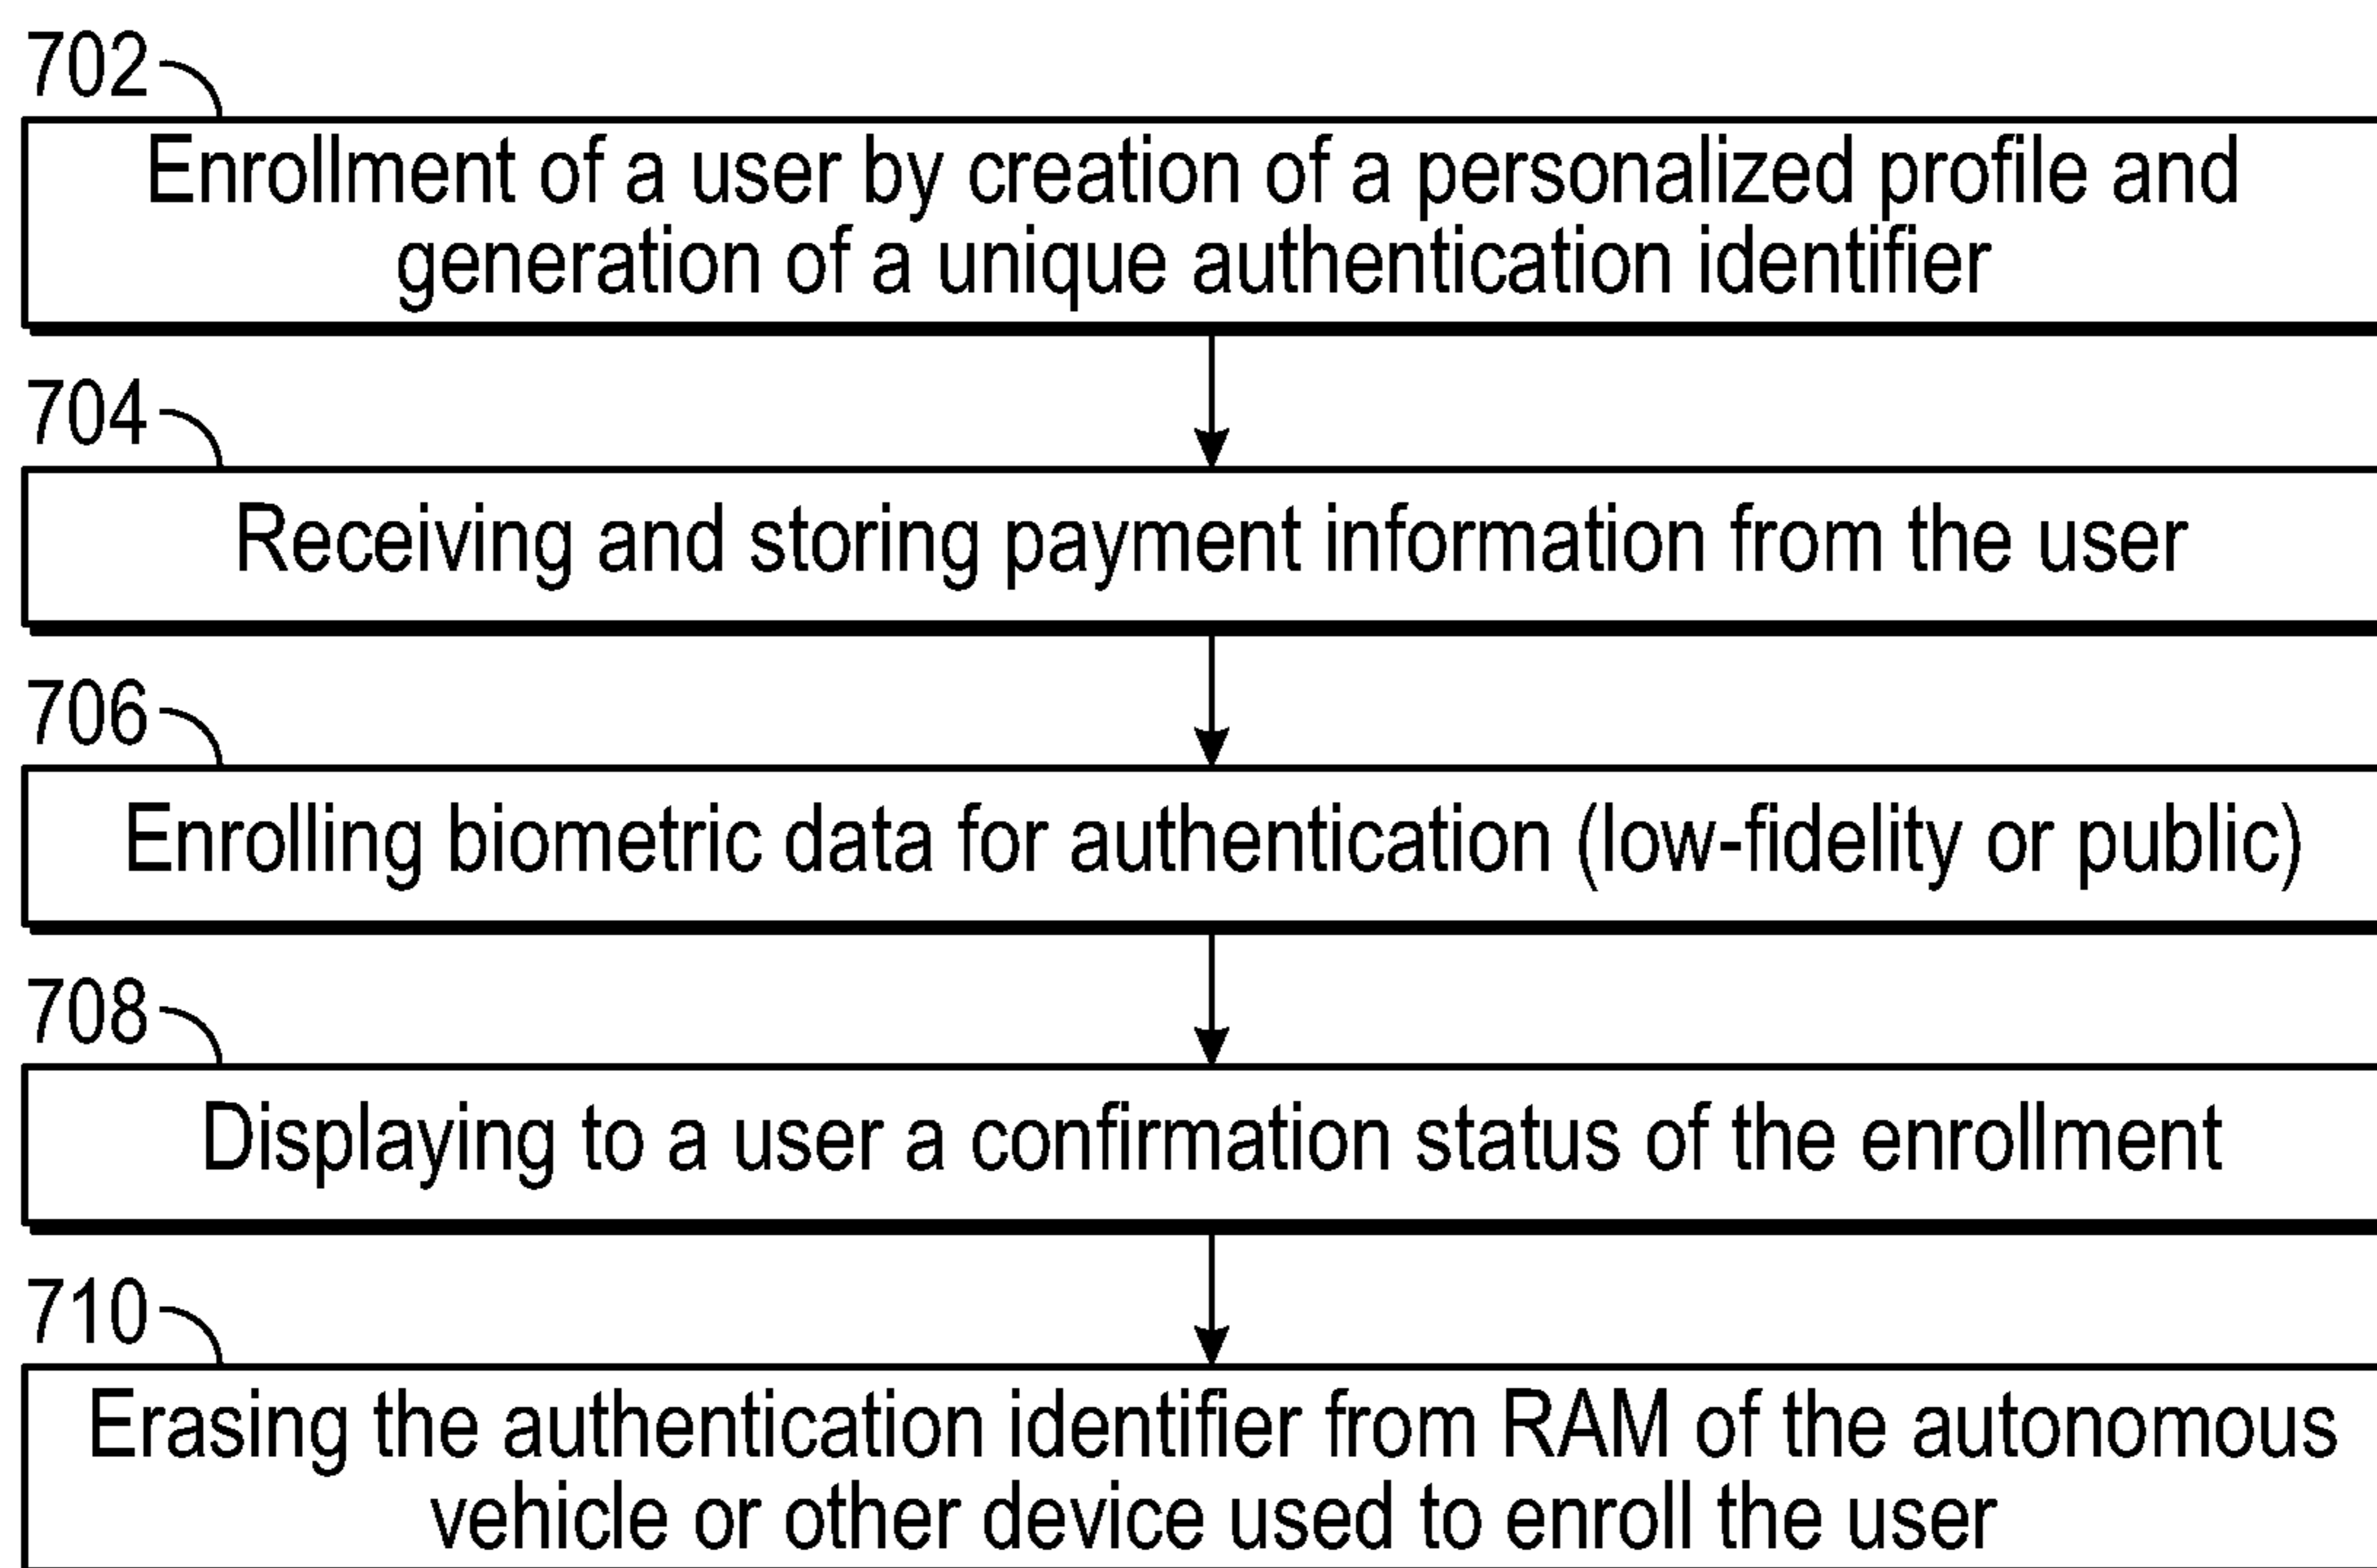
702

Enrollment of a user by creation of a personalized profile and generation of a unique authentication identifier

704

Receiving and storing payment information from the user

706

Enrolling biometric data for authentication (low-fidelity or public)

708

Displaying to a user a confirmation status of the enrollment

710

Erasing the authentication identifier from RAM of the autonomous vehicle or other device used to enroll the user